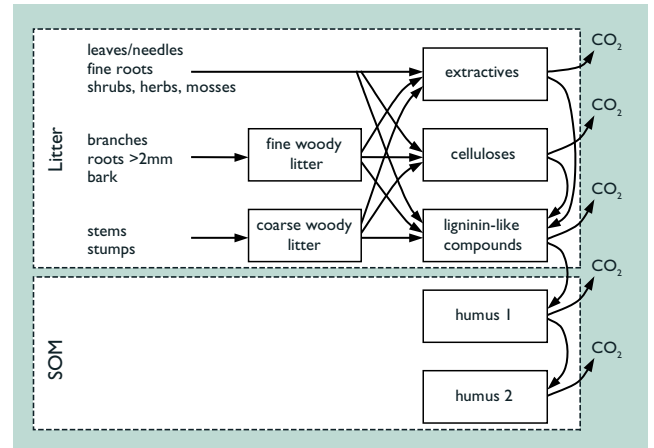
Litter

leaves/needles
fine roots
shrubs, herbs, mosses

branches
roots >2mm
bark

stems
stumps

fine woody litter

coarse woody litter

extractives

celluloses

ligninin-like compounds

$CO_2$

$CO_2$

$CO_2$

SOM

humus 1

humus 2

$CO_2$

$CO_2$